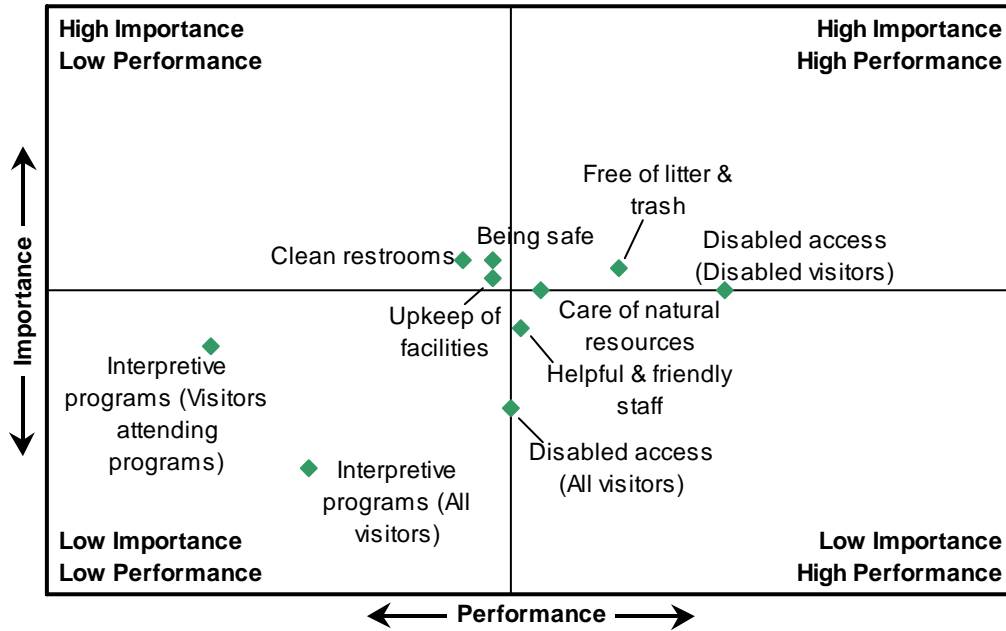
High Importance
Low Performance

High Importance
High Performance

Importance

Free of litter & trash

Being safe

Clean restrooms

Disabled access (Disabled visitors)

Upkeep of facilities

Care of natural resources

Interpretive programs (Visitors attending programs)

Helpful & friendly staff

Disabled access (All visitors)

Interpretive programs (All visitors)

Low Importance
Low Performance

Low Importance
High Performance

Performance